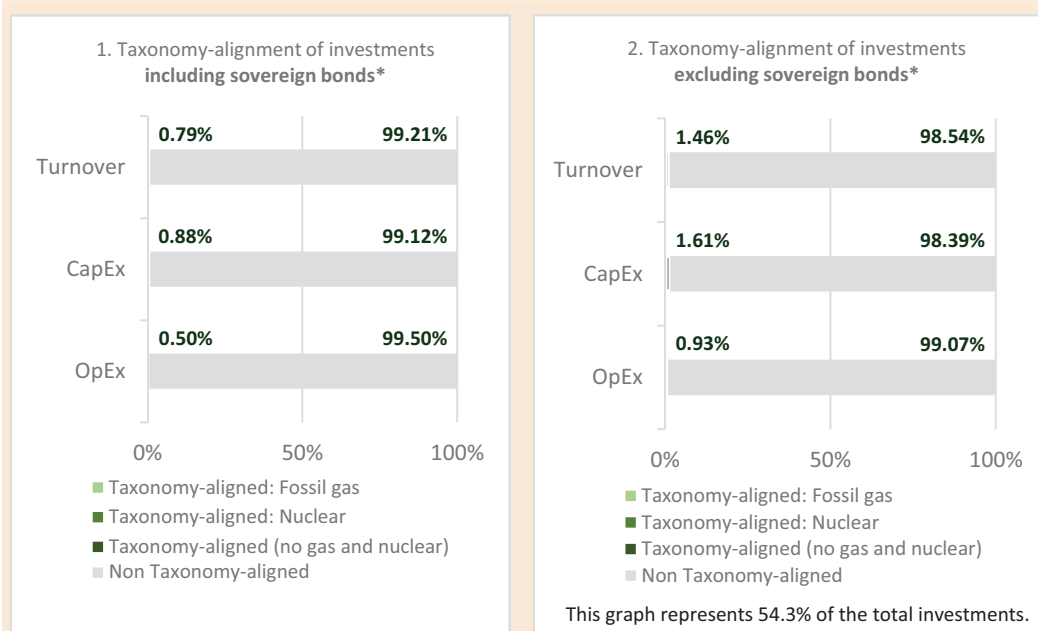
1. Taxonomy-alignment of investments **including sovereign bonds***

Turnover
0.79%
99.21%

CapEx
0.88%
99.12%

OpEx
0.50%
99.50%

0%
50%
100%

Taxonomy-aligned: Fossil gas
Taxonomy-aligned: Nuclear
Taxonomy-aligned (no gas and nuclear)
Non Taxonomy-aligned

2. Taxonomy-alignment of investments **excluding sovereign bonds***

Turnover
1.46%
98.54%

CapEx
1.61%
98.39%

OpEx
0.93%
99.07%

0%
50%
100%

Taxonomy-aligned: Fossil gas
Taxonomy-aligned: Nuclear
Taxonomy-aligned (no gas and nuclear)
Non Taxonomy-aligned

This graph represents 54.3% of the total investments.